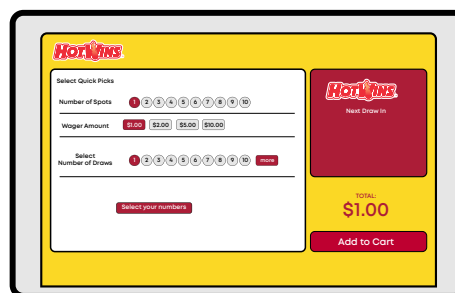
HOTWINS

Select Quick Picks

Number of Spots 1 2 3 4 5 6 7 8 9 10

Wager Amount $1.00 $2.00 $5.00 $10.00

Select Number of Draws 1 2 3 4 5 6 7 8 9 10 more

Select your numbers

HOTWINS

Next Draw In

TOTAL:

$1.00

Add to Cart